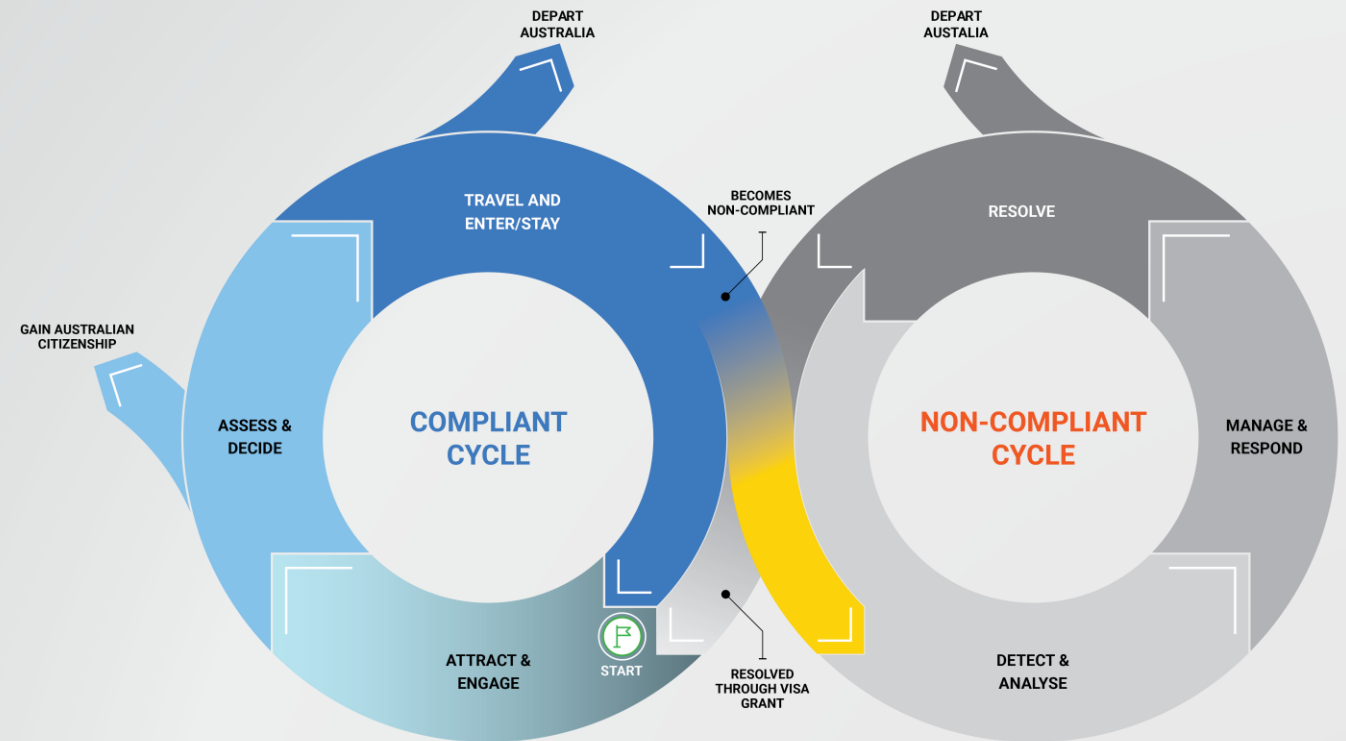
DEPART AUSTRALIA

DEPART AUSTRALIA

TRAVEL AND ENTER/STAY

BECOMES NON-COMPLIANT

RESOLVE

GAIN AUSTRALIAN CITIZENSHIP

ASSESS & DECIDE

COMPLIANT CYCLE

NON-COMPLIANT CYCLE

MANAGE & RESPOND

ATTRACT & ENGAGE

START

RESOLVED THROUGH VISA GRANT

DETECT & ANALYSE